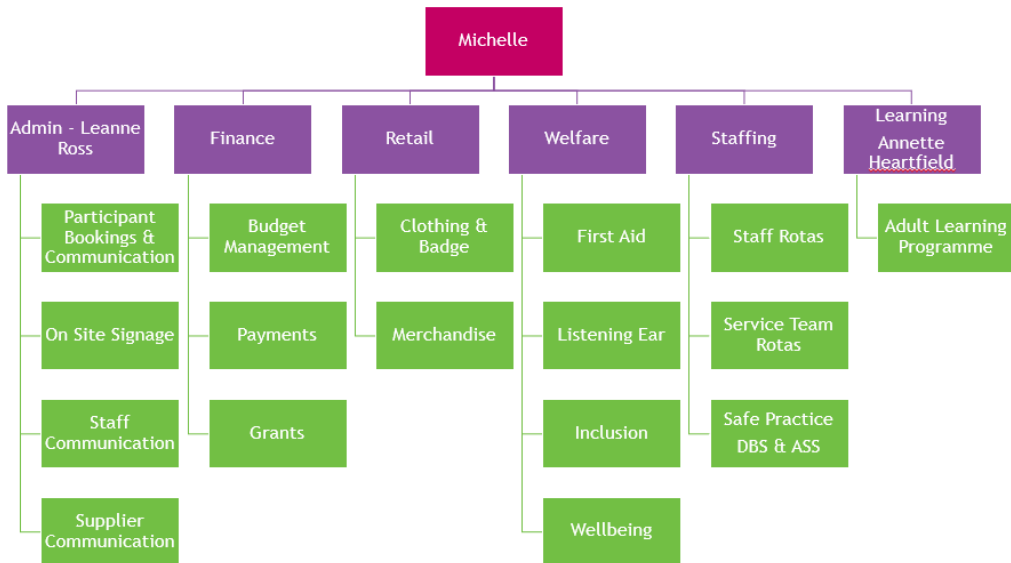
Michelle

Admin - Leanne Ross

Participant Bookings & Communication

On Site Signage

Staff Communication

Supplier Communication

Finance

Budget Management

Payments

Grants

Retail

Clothing & Badge

Merchandise

Welfare

First Aid

Listening Ear

Inclusion

Wellbeing

Staffing

Staff Rotas

Service Team Rotas

Safe Practice DBS & ASS

Learning Annette Heartfield

Adult Learning Programme